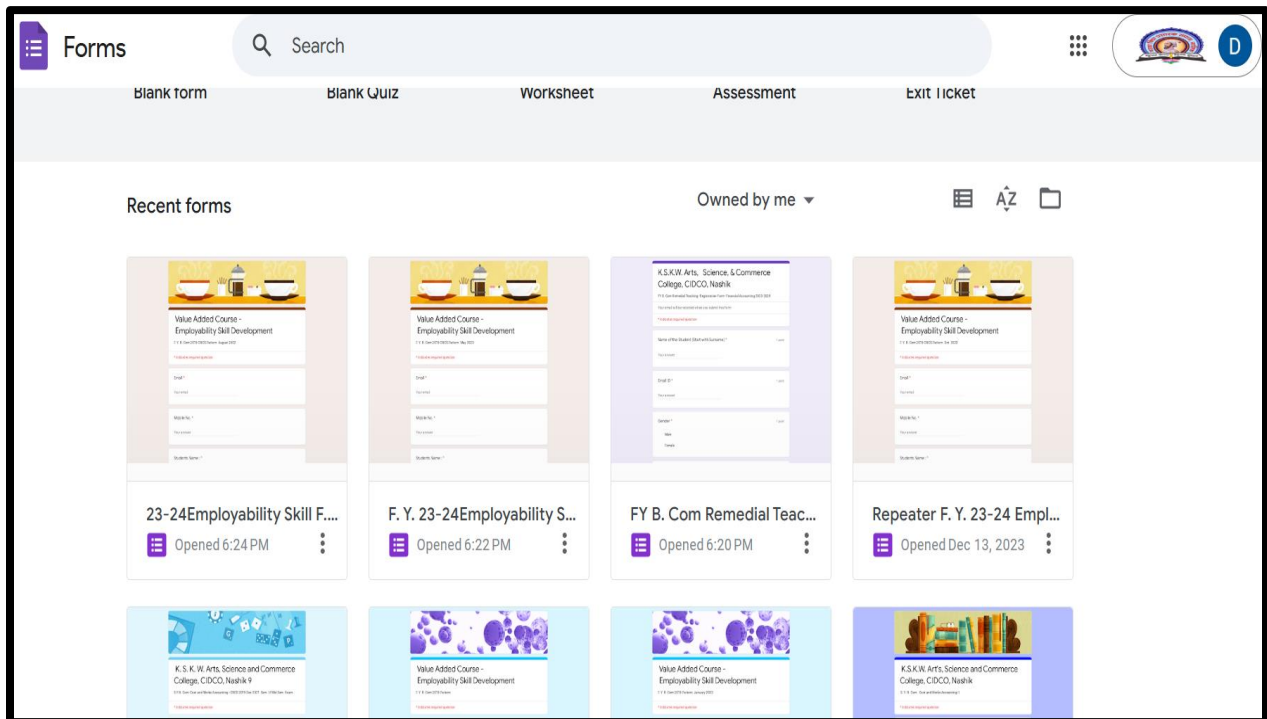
Forms

Search

D

Blank form Blank Quiz Worksheet Assessment Exit Ticket

Recent forms

Owned by me

AZ

Value Added Course - Employability Skill Development

Email *

Mobile No. *

Students Name: *

Value Added Course - Employability Skill Development

Email *

Mobile No. *

Students Name: *

K.S.K.W. Arts, Science, & Commerce College, CIDCO, Nashik

Name of the Student (Start with Surname) *

Email ID *

Gender *

Male

Female

Value Added Course - Employability Skill Development

Email *

Mobile No. *

Students Name: *

23-24Employability Skill F....

Opened 6:24 PM

F. Y. 23-24Employability S...

Opened 6:22 PM

FY B. Com Remedial Teac...

Opened 6:20 PM

Repeater F. Y. 23-24 Empl...

Opened Dec 13, 2023

K. S. K. W. Arts, Science and Commerce College, CIDCO, Nashik 9

Value Added Course - Employability Skill Development

Value Added Course - Employability Skill Development

K.S.K.W. Arts, Science and Commerce College, CIDCO, Nashik